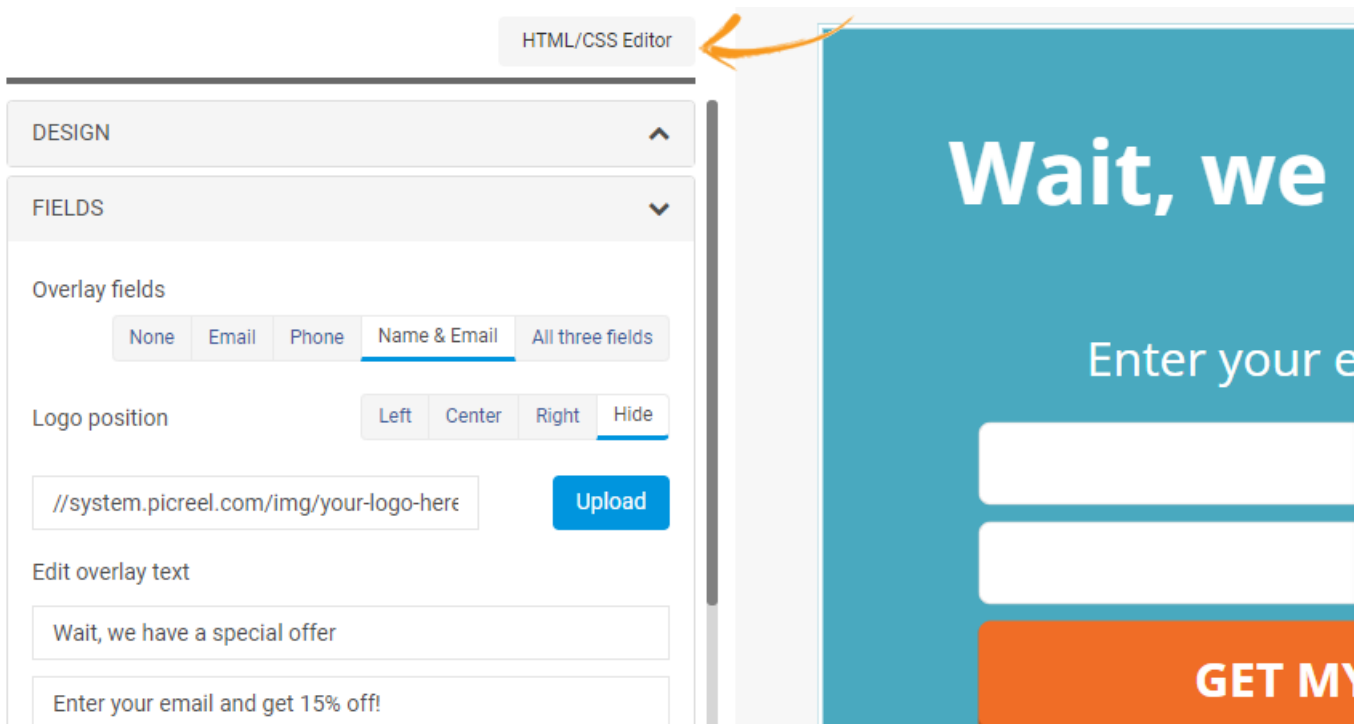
HTML/CSS Editor

DESIGN

FIELDS

Overlay fields

None | Email | Phone | Name & Email | All three fields

Logo position

Left | Center | Right | Hide

//system.picreel.com/img/your-logo-here

Upload

Edit overlay text

Wait, we have a special offer

Enter your email and get 15% off!

Wait, we

Enter your e

GET MY